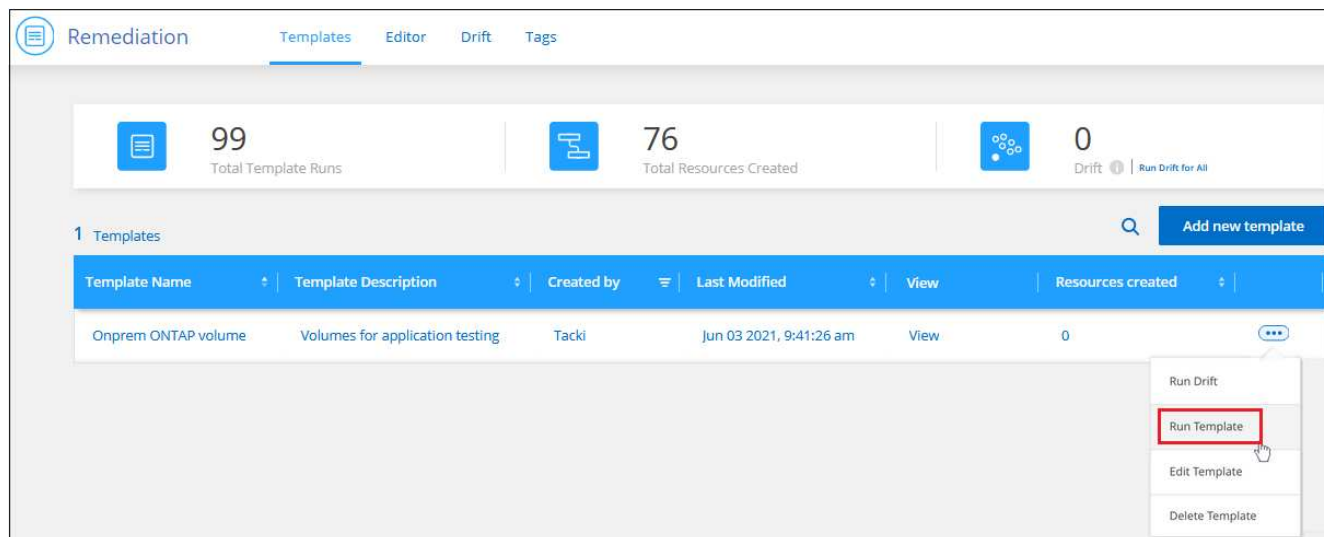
Remediation Templates Editor Drift Tags

99
Total Template Runs

76
Total Resources Created

0
Drift | Run Drift for All

1 Templates

Add new template

| Template Name | Template Description | Created by | Last Modified | View | Resources created | |
|---|---|---|---|---|---|---|
| Onprem ONTAP volume | Volumes for application testing | Tacki | Jun 03 2021, 9:41:26 am | View | 0 | ••• |

Run Drift
Run Template
Edit Template
Delete Template